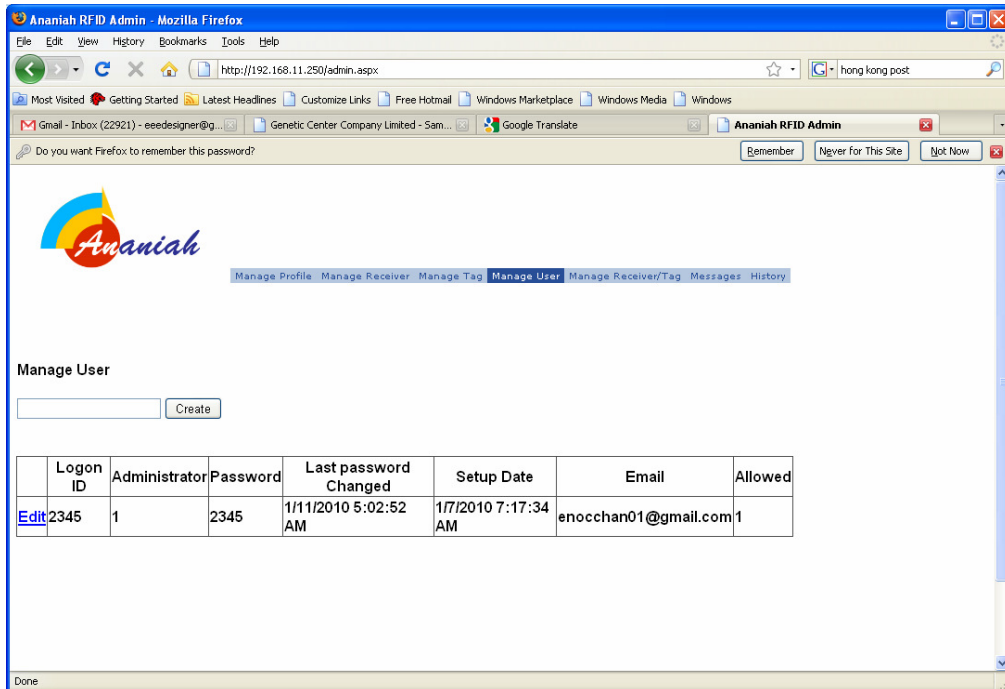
Ananiah RFID Admin - Mozilla Firefox

File Edit View History Bookmarks Tools Help

http://192.168.11.250/admin.aspx

hong kong post

Most Visited Getting Started Latest Headlines Customize Links Free Hotmail Windows Marketplace Windows Media Windows

Gmail - Inbox (22921) - eeedesigner@g... Genetic Center Company Limited - Sam... Google Translate Ananiah RFID Admin

Do you want Firefox to remember this password?

Remember Never for This Site Not Now

Ananiah

Manage Profile Manage Receiver Manage Tag Manage User Manage Receiver/Tag Messages History

Manage User

Create

| | Logon ID | Administrator | Password | Last password Changed | Setup Date | Email | Allowed |
|---|---|---|---|---|---|---|---|
| Edit | 2345 | 1 | 2345 | 1/11/2010 5:02:52 AM | 1/7/2010 7:17:34 AM | enocchan01@gmail.com | 1 |

Done